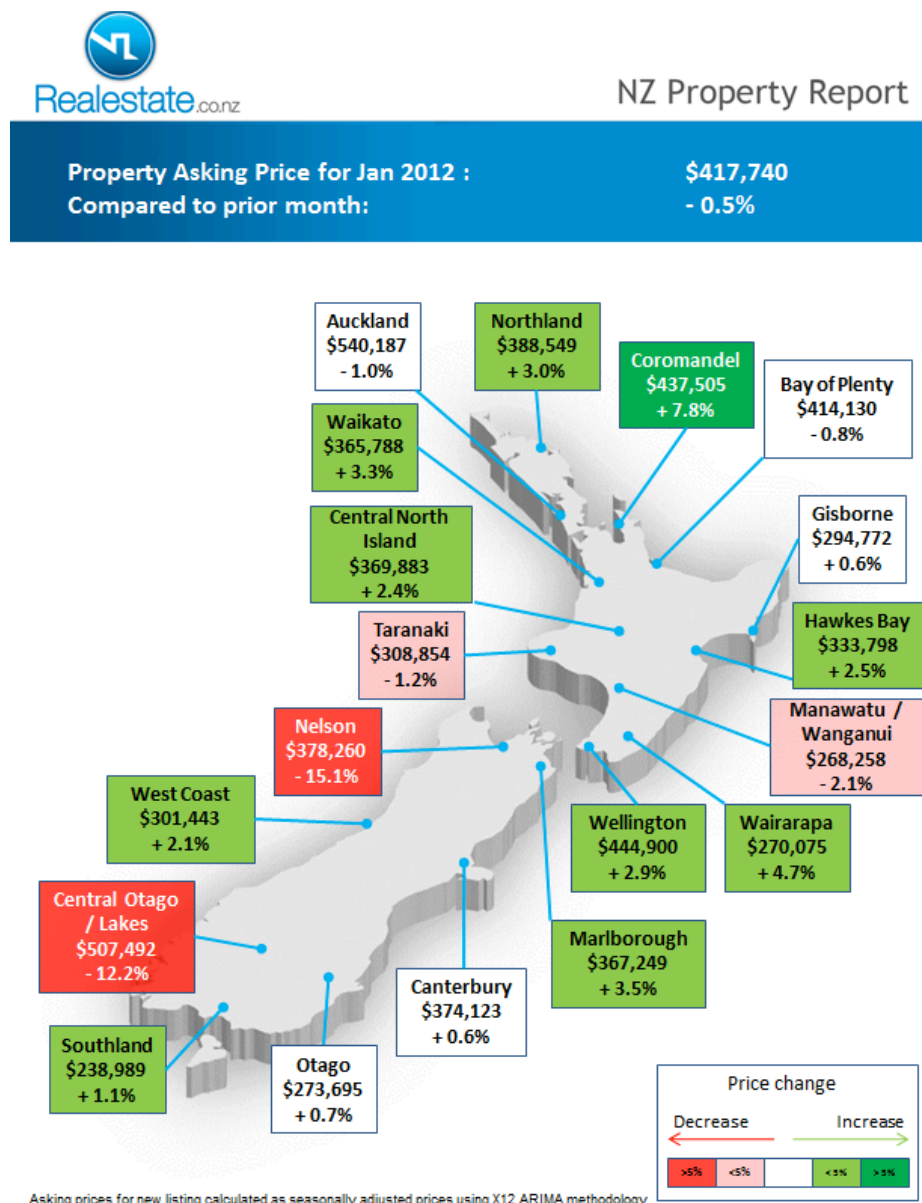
Realestate.co.nz

NZ Property Report

Property Asking Price for Jan 2012 : $417,740
Compared to prior month: - 0.5%

Auckland
$540,187
- 1.0%

Northland
$388,549
+ 3.0%

Coromandel
$437,505
+ 7.8%

Bay of Plenty
$414,130
- 0.8%

Waikato
$365,788
+ 3.3%

Central North Island
$369,883
+ 2.4%

Gisborne
$294,772
+ 0.6%

Taranaki
$308,854
- 1.2%

Hawkes Bay
$333,798
+ 2.5%

Nelson
$378,260
- 15.1%

Manawatu / Wanganui
$268,258
- 2.1%

West Coast
$301,443
+ 2.1%

Wellington
$444,900
+ 2.9%

Wairarapa
$270,075
+ 4.7%

Central Otago / Lakes
$507,492
- 12.2%

Marlborough
$367,249
+ 3.5%

Canterbury
$374,123
+ 0.6%

Southland
$238,989
+ 1.1%

Otago
$273,695
+ 0.7%

Price change

Decrease Increase

>5% <5% <5% >5%

Asking prices for new listing calculated as seasonally adjusted prices using X12 ARIMA methodology